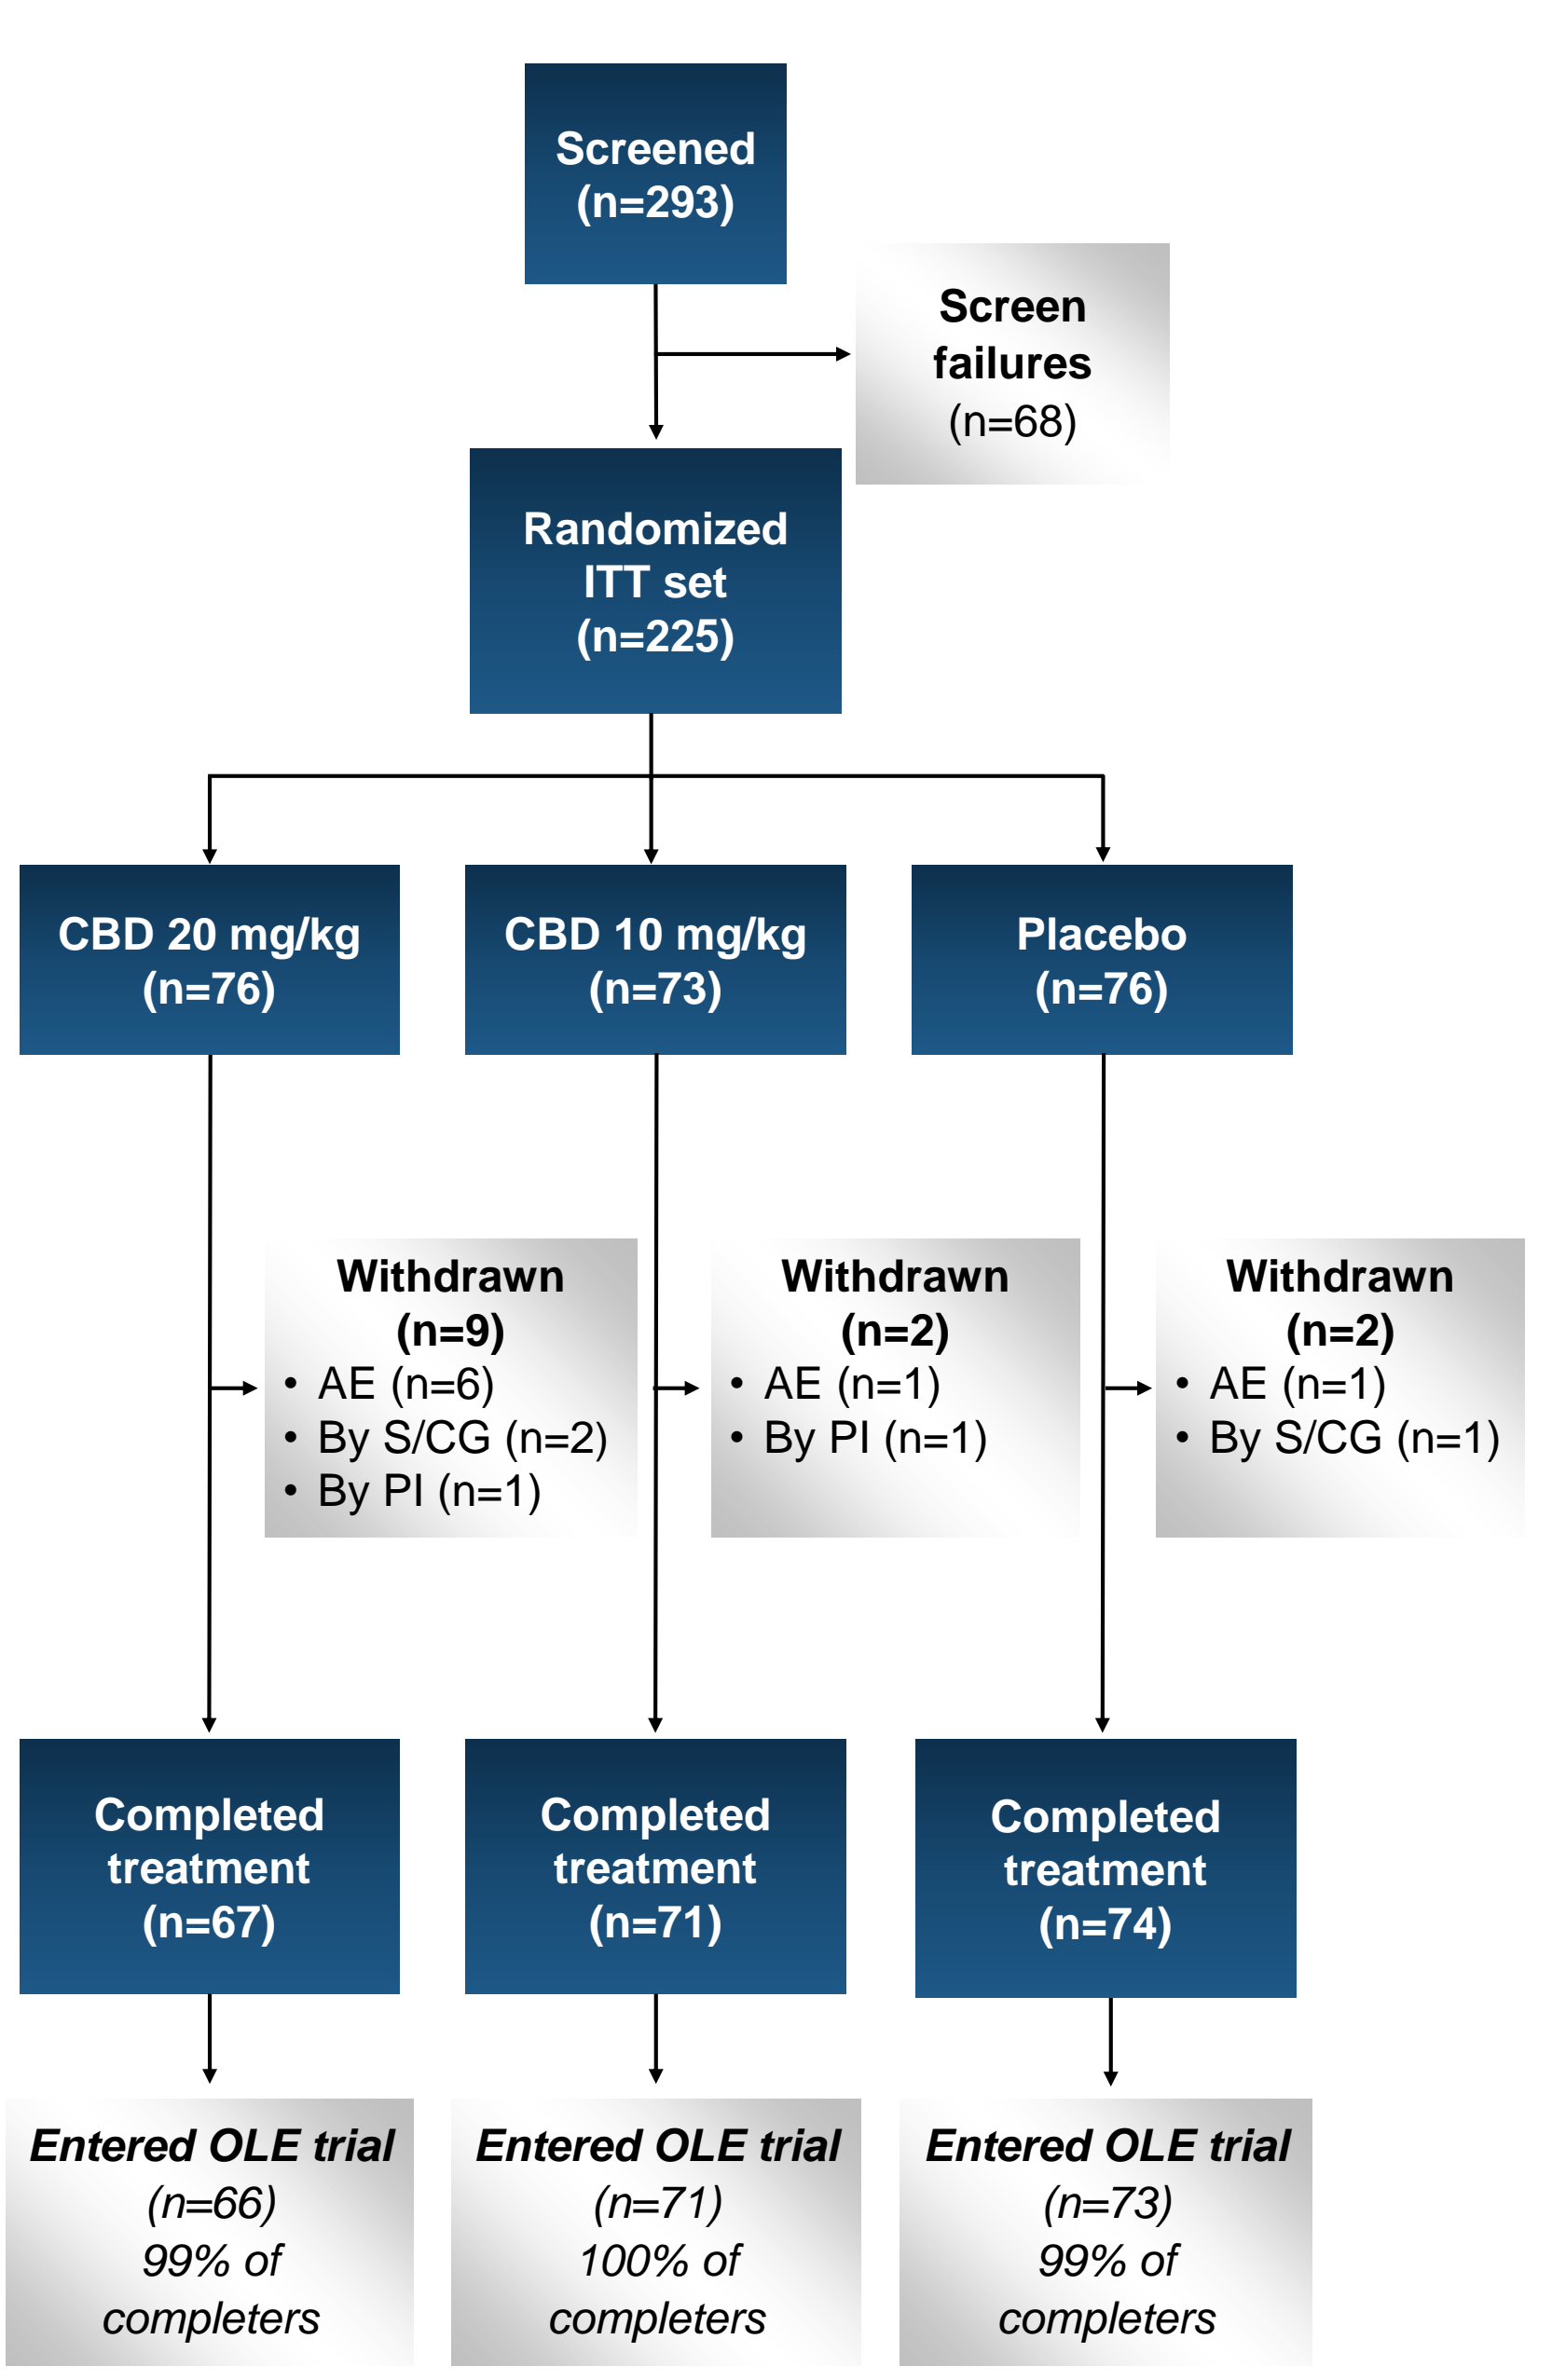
Screened (n=293)

Screen failures (n=68)

Randomized ITT set (n=225)

CBD 20 mg/kg (n=76)

CBD 10 mg/kg (n=73)

Placebo (n=76)

Withdrawn (n=9)
• AE (n=6)
• By S/CG (n=2)
• By PI (n=1)

Withdrawn (n=2)
• AE (n=1)
• By PI (n=1)

Withdrawn (n=2)
• AE (n=1)
• By S/CG (n=1)

Completed treatment (n=67)

Completed treatment (n=71)

Completed treatment (n=74)

Entered OLE trial (n=66) 99% of completers

Entered OLE trial (n=71) 100% of completers

Entered OLE trial (n=73) 99% of completers